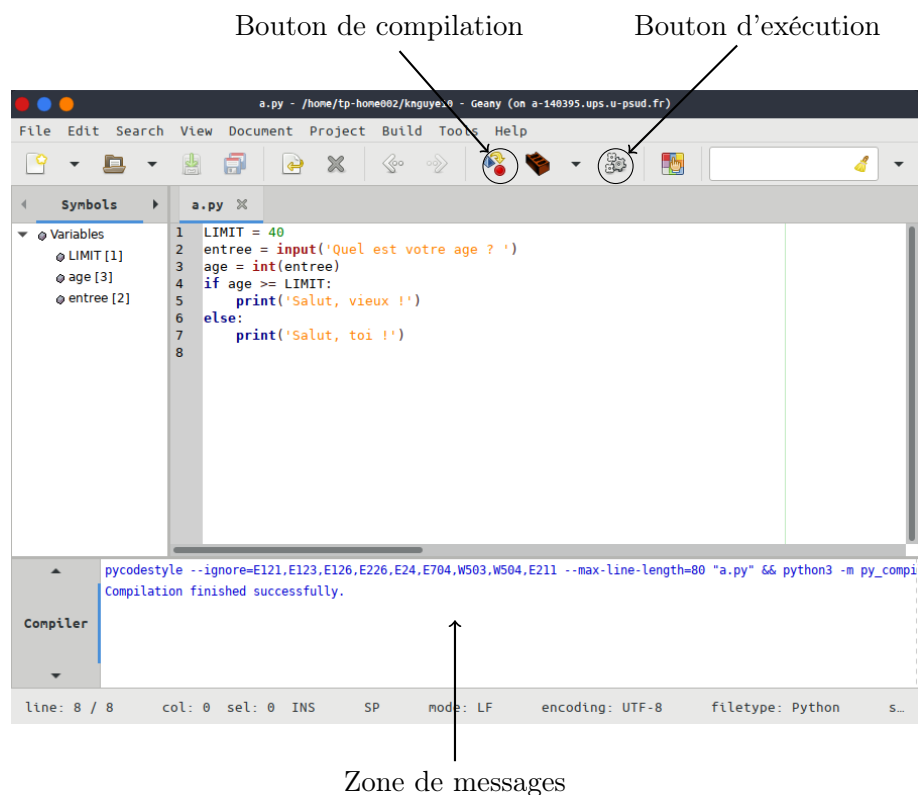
Bouton de compilation

Bouton d'exécution

a.py - /home/tp-home002/knguye10 - Geany (on a-140395.ups.u-psud.fr)

File Edit Search View Document Project Build Tools Help

Symbols

a.py

Variables
LIMIT [1]
age [3]
entree [2]

1 LIMIT = 40
2 entree = input('Quel est votre age ? ')
3 age = int(entree)
4 if age >= LIMIT:
5     print('Salut, vieux !')
6 else:
7     print('Salut, toi !')
8

Compiler

pycodestyle --ignore=E121,E123,E126,E226,E24,E704,W503,W504,E211 --max-line-length=80 "a.py" && python3 -m py_compi
Compilation finished successfully.

line: 8 / 8 col: 0 sel: 0 INS SP mode: LF encoding: UTF-8 filetype: Python s...

Zone de messages